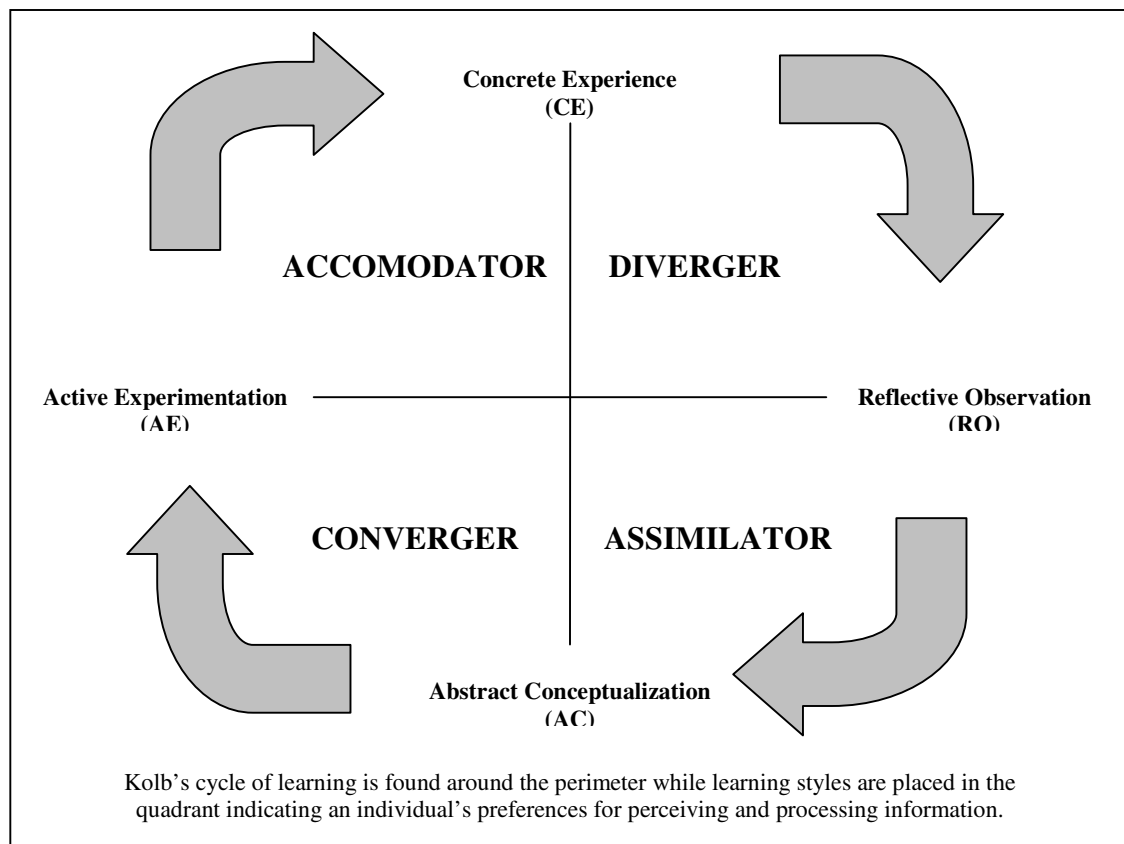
Concrete Experience
(CE)

ACCOMODATOR

DIVERGER

Active Experimentation
(AE)

Reflective Observation
(RO)

CONVERGER

ASSIMILATOR

Abstract Conceptualization
(AC)

Kolb's cycle of learning is found around the perimeter while learning styles are placed in the quadrant indicating an individual's preferences for perceiving and processing information.